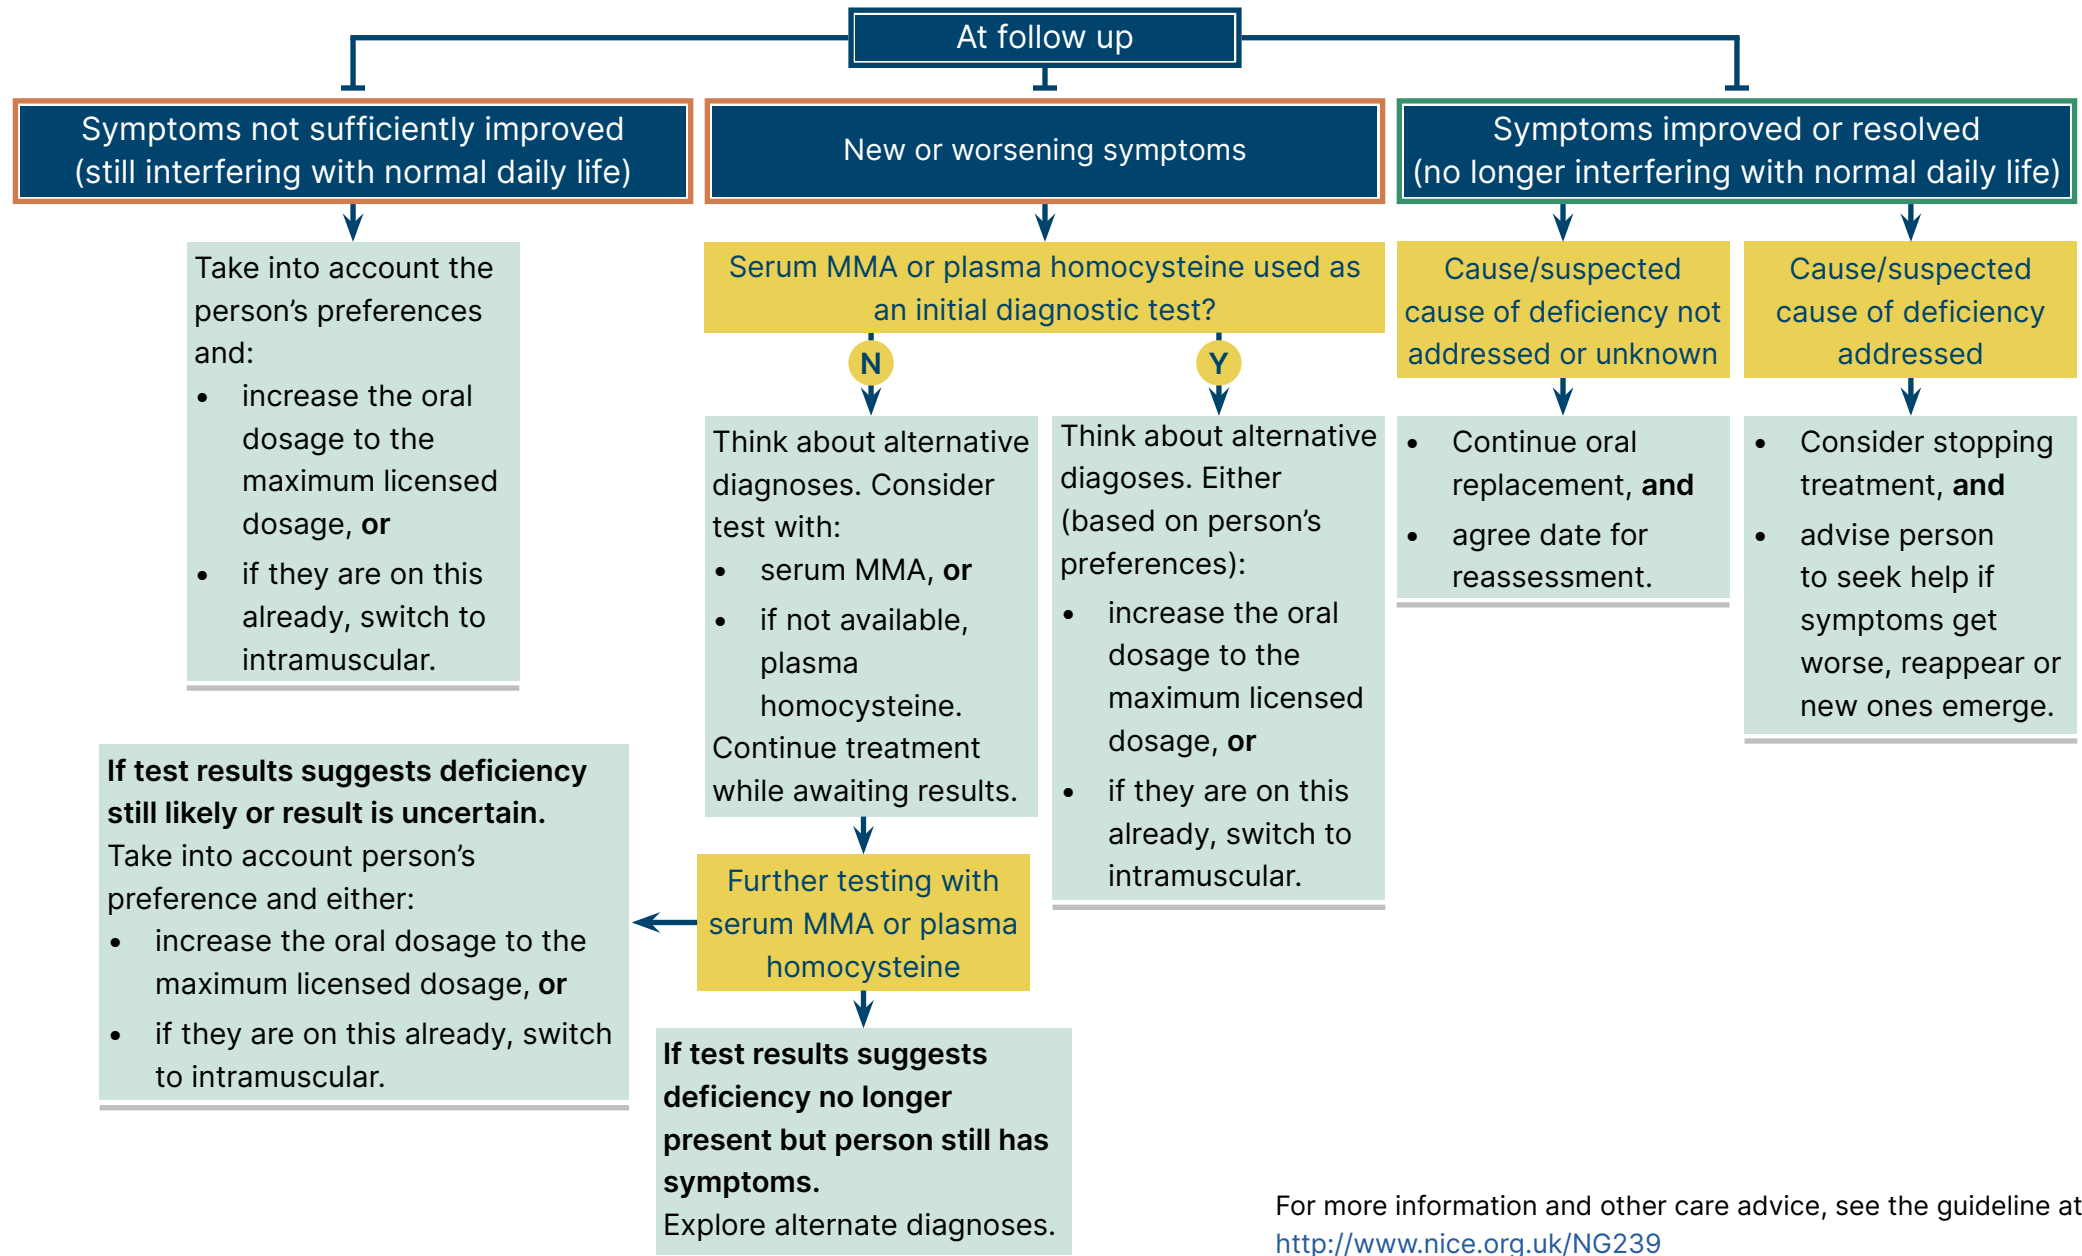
At follow up

Symptoms not sufficiently improved (still interfering with normal daily life)

New or worsening symptoms

Symptoms improved or resolved (no longer interfering with normal daily life)

Take into account the person's preferences and:

- increase the oral dosage to the maximum licensed dosage, **or**
- if they are on this already, switch to intramuscular.

Serum MMA or plasma homocysteine used as an initial diagnostic test?

N

Think about alternative diagnoses. Consider test with:

- serum MMA, **or**
- if not available, plasma homocysteine.

Continue treatment while awaiting results.

Y

Think about alternative diagoses. Either (based on person's preferences):

- increase the oral dosage to the maximum licensed dosage, **or**
- if they are on this already, switch to intramuscular.

Cause/suspected cause of deficiency not addressed or unknown

- Continue oral replacement, **and**
- agree date for reassessment.

Cause/suspected cause of deficiency addressed

- Consider stopping treatment, **and**
- advise person to seek help if symptoms get worse, reappear or new ones emerge.

Further testing with serum MMA or plasma homocysteine

**If test results suggests deficiency still likely or result is uncertain.**
Take into account person's preference and either:

- increase the oral dosage to the maximum licensed dosage, **or**
- if they are on this already, switch to intramuscular.

**If test results suggests deficiency no longer present but person still has symptoms.**
Explore alternate diagnoses.

For more information and other care advice, see the guideline at http://www.nice.org.uk/NG239